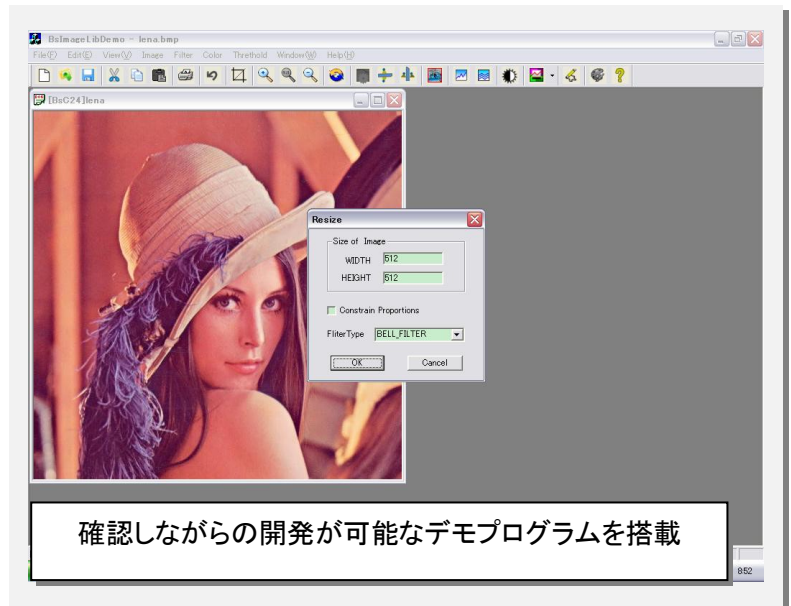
BsImageLibDemo - lena.bmp

File(F) Edit(E) View(V) Image Filter Color Threshold Window(W) Help(H)

[BsC24]lena

Resize

Size of Image

WIDTH 512

HEIGHT 512

Constrain Proportions

FliterType BELL_FILTER

OK

Cancel

確認しながらの開発が可能なデモプログラムを搭載

852